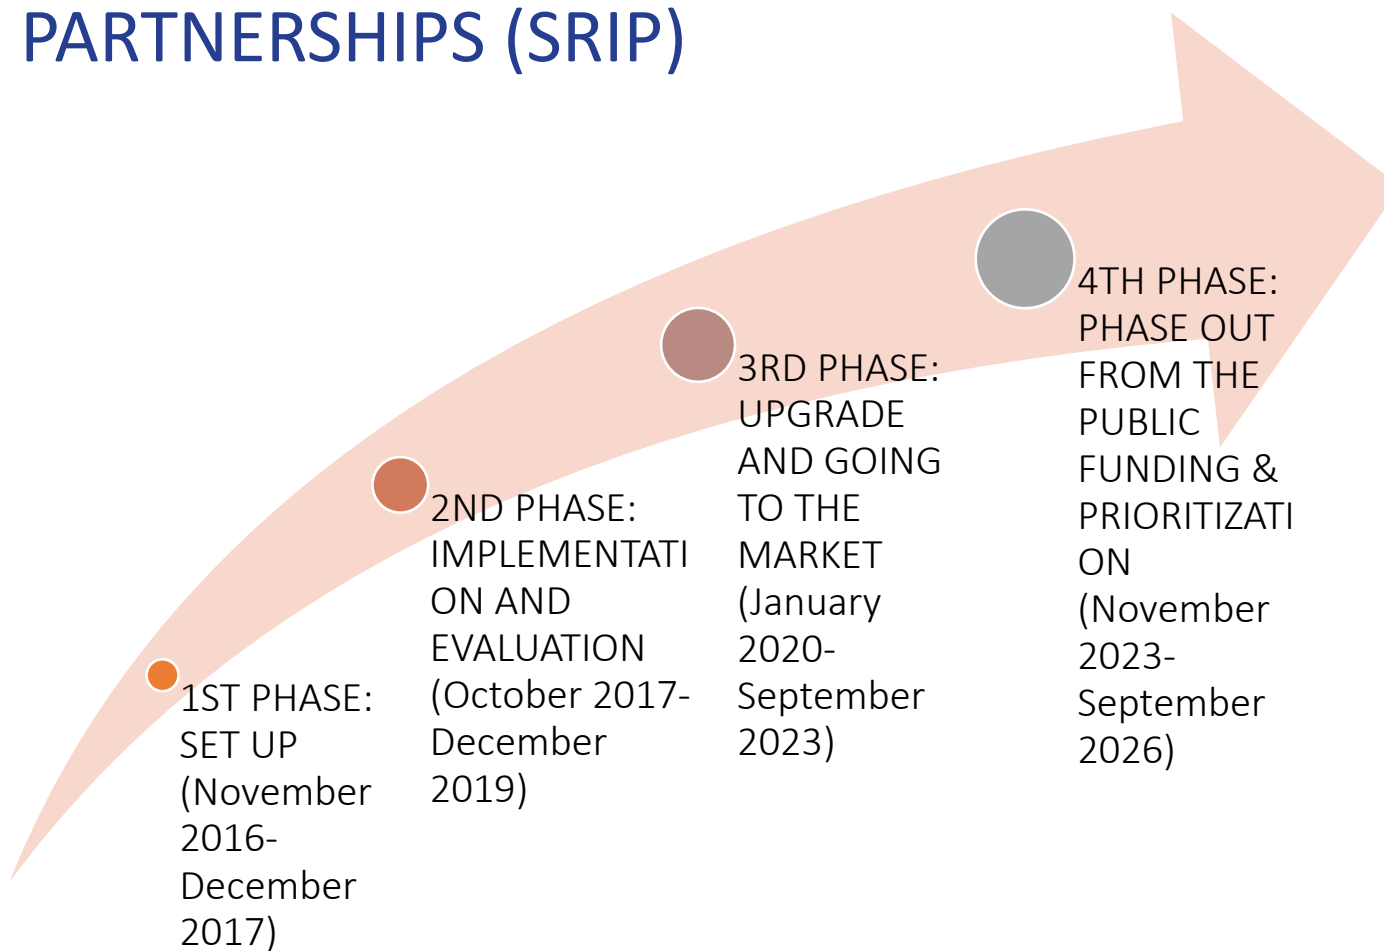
PARTNERSHIPS (SRIP)

1ST PHASE: SET UP (November 2016-December 2017)

2ND PHASE: IMPLEMENTATION AND EVALUATION (October 2017-December 2019)

3RD PHASE: UPGRADE AND GOING TO THE MARKET (January 2020-September 2023)

4TH PHASE: PHASE OUT FROM THE PUBLIC FUNDING & PRIORITIZATION (November 2023-September 2026)